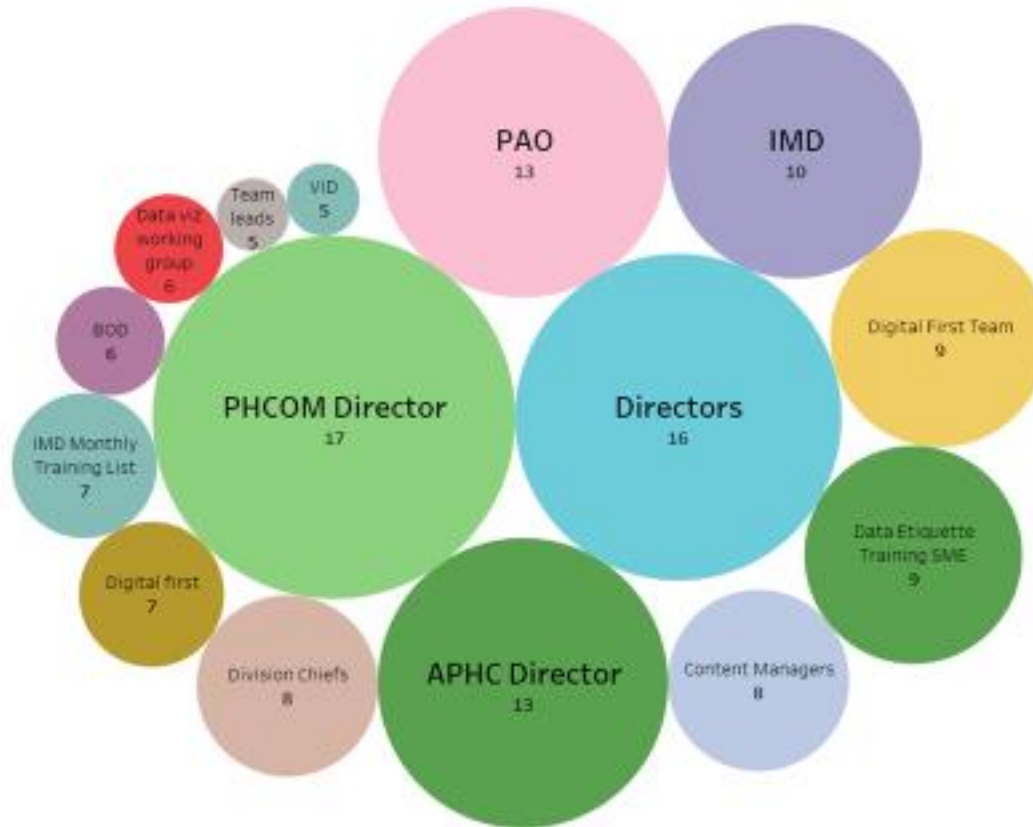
PAO
13

IMD
10

VID
5

Team leads
5

Data viz working group
6

BOD
6

Digital First Team
9

PHCOM Director
17

Directors
16

IMD Monthly Training List
7

Data Etiquette Training SME
9

Digital first
7

Division Chiefs
8

APHC Director
13

Content Managers
8